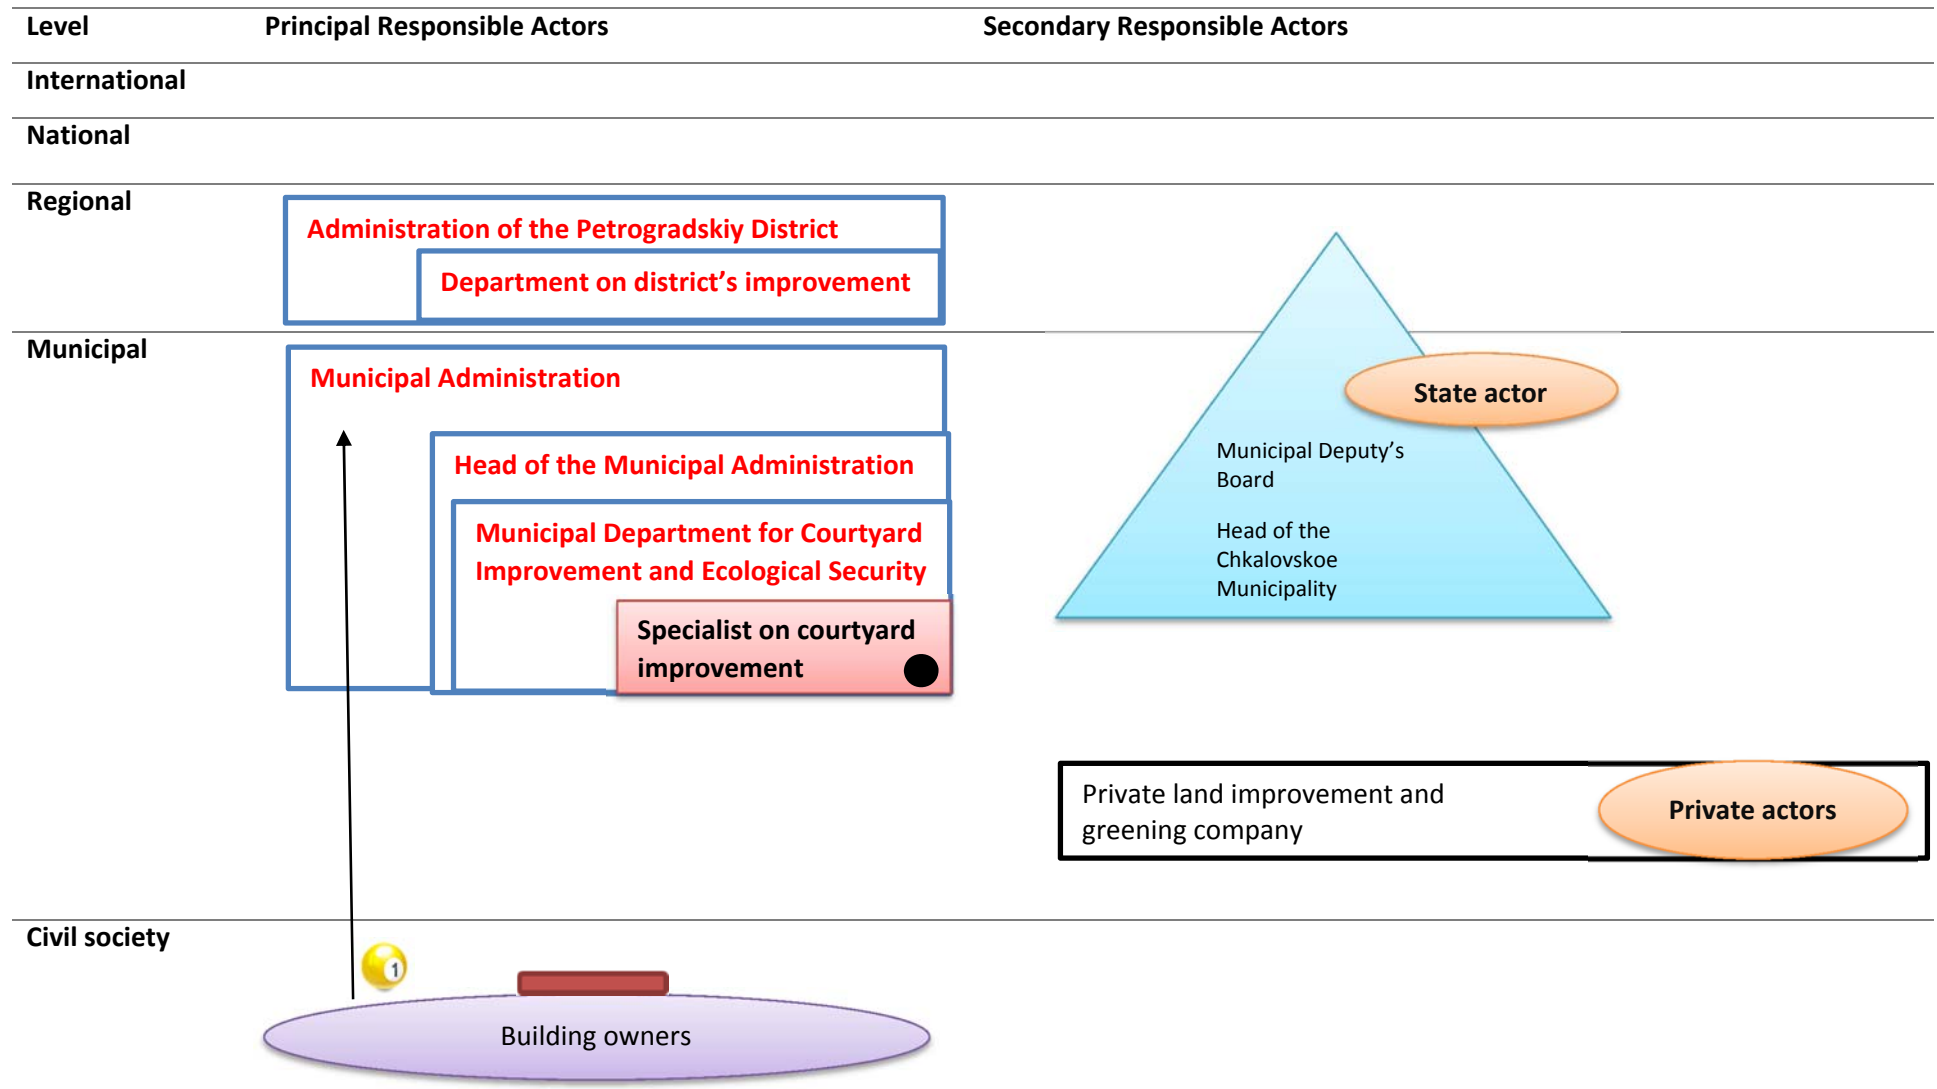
Level Principal Responsible Actors Secondary Responsible Actors

International

National

Regional

Administration of the Petrogradskiy District

Department on district's improvement

Municipal

Municipal Administration

State actor

Municipal Deputy's Board

Head of the Chkalovskoe Municipality

Head of the Municipal Administration

Municipal Department for Courtyard Improvement and Ecological Security

Specialist on courtyard improvement

Private land improvement and greening company

Private actors

Civil society

1

Building owners